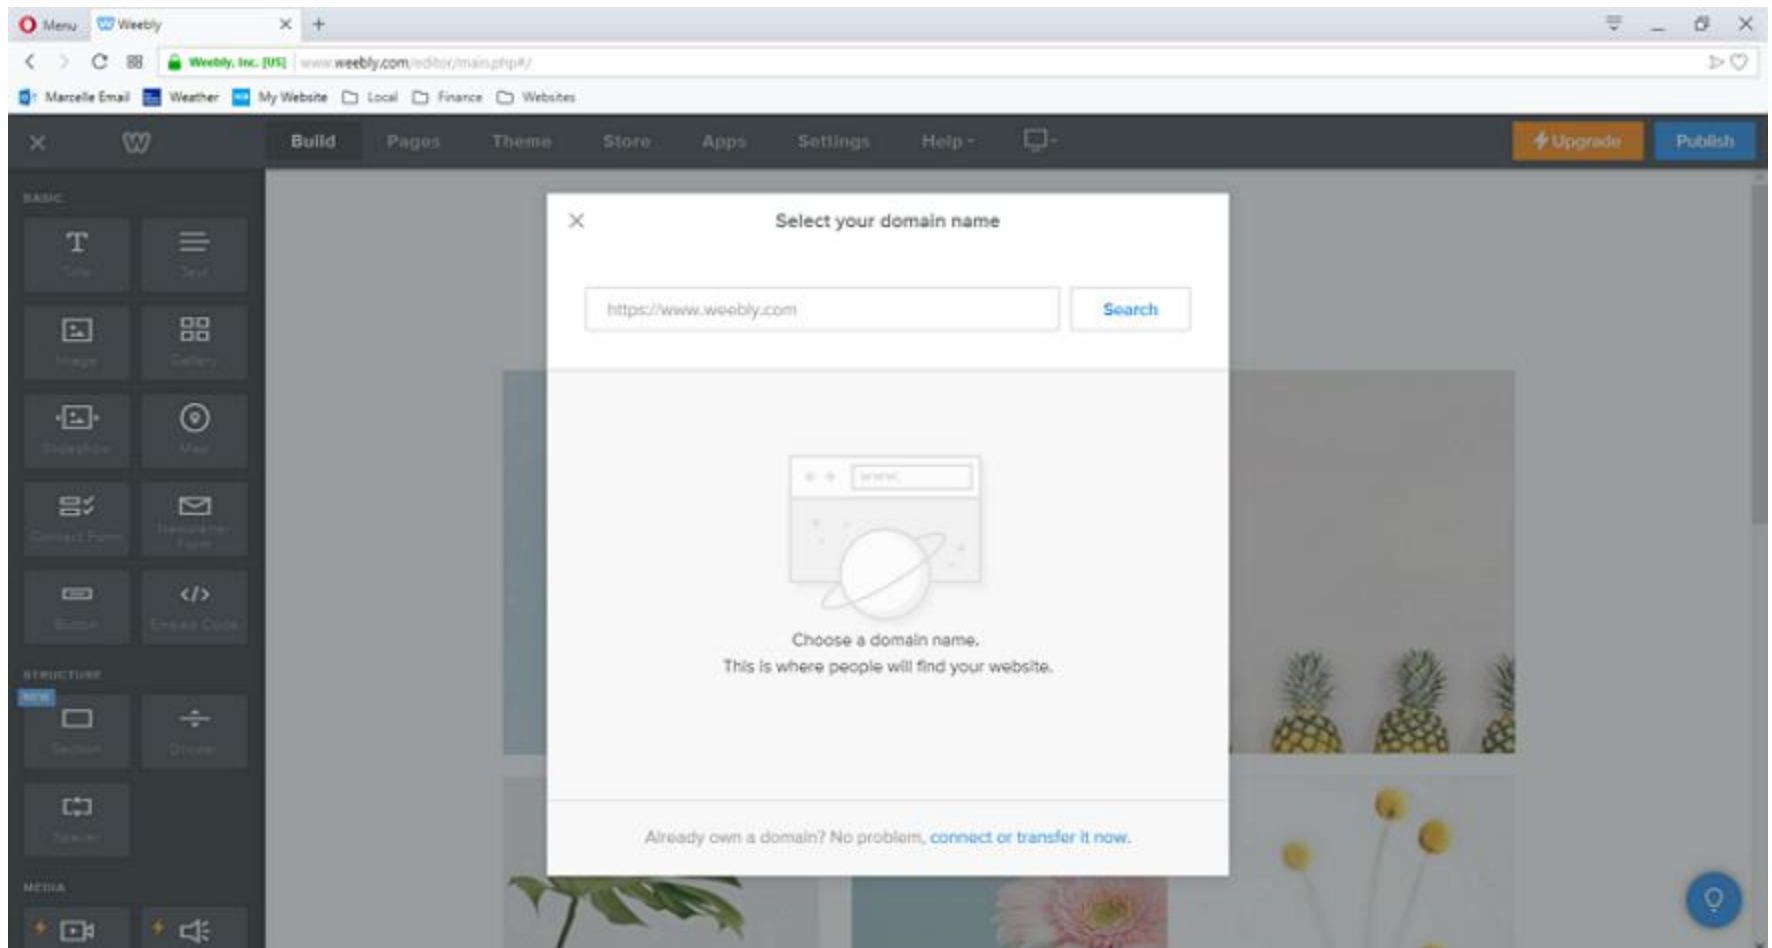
Menu Weebly

Weebly, Inc. [US] www.weebly.com/editor/main.php#/

Marcelle Email Weather My Website Local Finance Websites

Build Pages Theme Store Apps Settings Help

Upgrade Publish

BASIC

Title Text

Image Gallery

Slideshow Map

Contact Form Newsletter Form

Button Embed Code

STRUCTURE

NEW

Section Divider

Spacer

MEDIA

Select your domain name

https://www.weebly.com

Search

www.

Choose a domain name.
This is where people will find your website.

Already own a domain? No problem, connect or transfer it now.